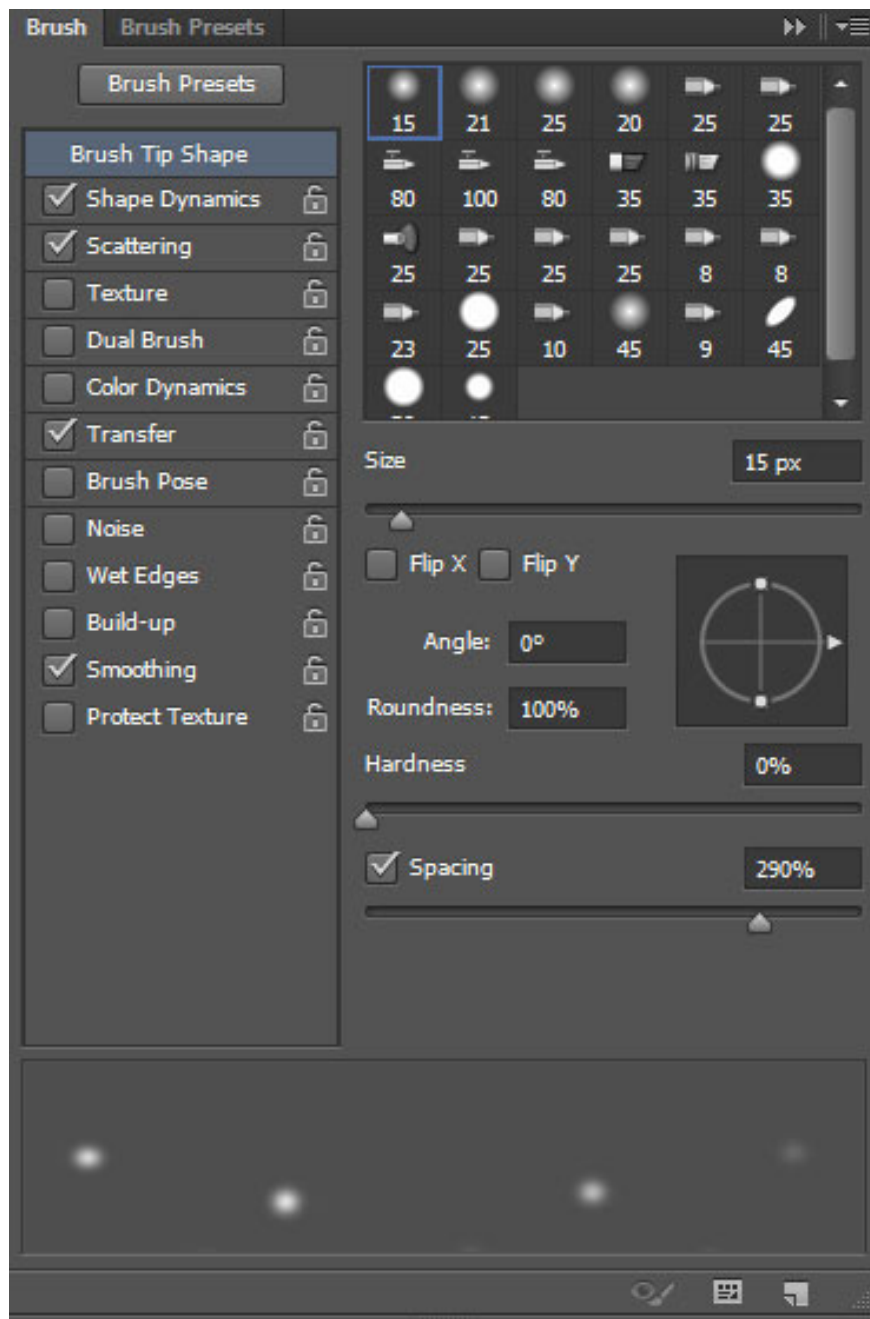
Brush Brush Presets

Brush Presets

Brush Tip Shape
Shape Dynamics
Scattering
Texture
Dual Brush
Color Dynamics
Transfer
Brush Pose
Noise
Wet Edges
Build-up
Smoothing
Protect Texture

| 15 | 21 | 25 | 20 | 25 | 25 |
|---|---|---|---|---|---|
| 80 | 100 | 80 | 35 | 35 | 35 |
| 25 | 25 | 25 | 25 | 8 | 8 |
| 23 | 25 | 10 | 45 | 9 | 45 |
| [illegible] | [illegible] | | | | |

Size 15 px

Flip X Flip Y

Angle: 0°

Roundness: 100%

Hardness 0%

Spacing 290%